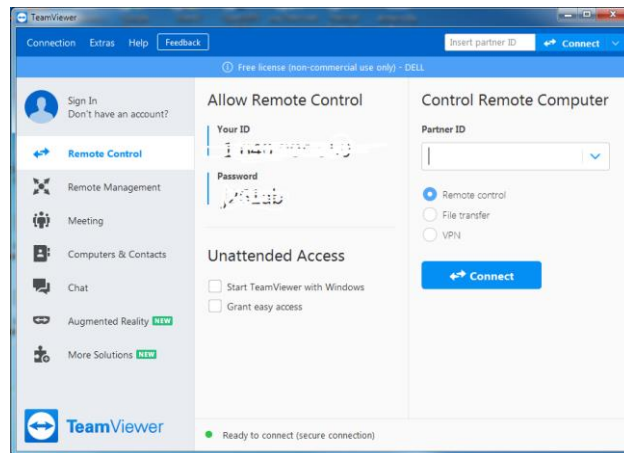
TeamViewer

Connection Extras Help Feedback

Insert partner ID

Connect

Free license (non-commercial use only) - DELL

Sign In
Don't have an account?

Remote Control

Remote Management

Meeting

Computers & Contacts

Chat

Augmented Reality NEW

More Solutions NEW

TeamViewer

Allow Remote Control

Your ID

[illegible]

Password

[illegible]

Unattended Access

Start TeamViewer with Windows

Grant easy access

Control Remote Computer

Partner ID

Remote control

File transfer

VPN

Connect

Ready to connect (secure connection)